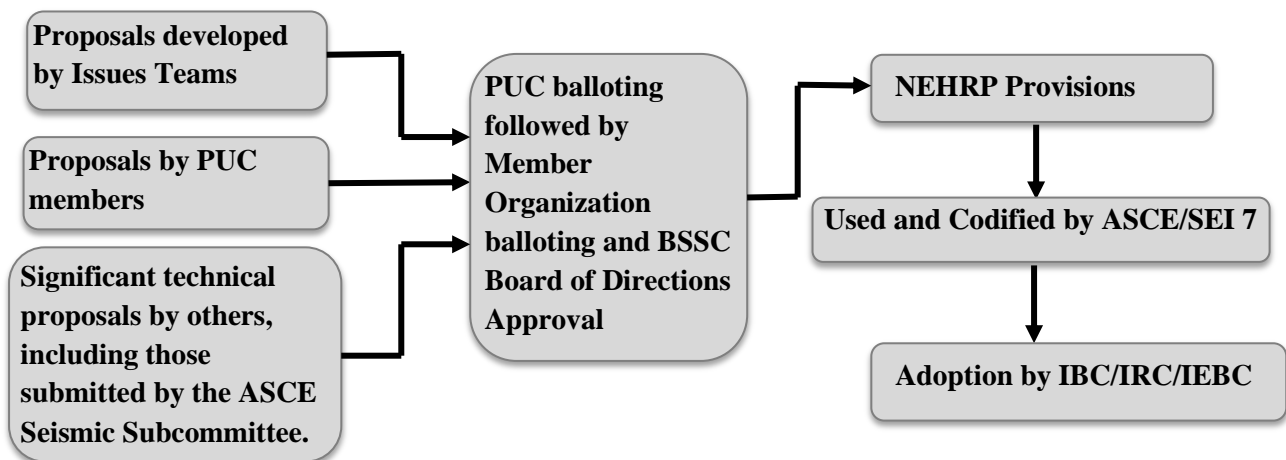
Proposals developed by Issues Teams

Proposals by PUC members

Significant technical proposals by others, including those submitted by the ASCE Seismic Subcommittee.

PUC balloting followed by Member Organization balloting and BSSC Board of Directions Approval

NEHRP Provisions

Used and Codified by ASCE/SEI 7

Adoption by IBC/IRC/IEBC